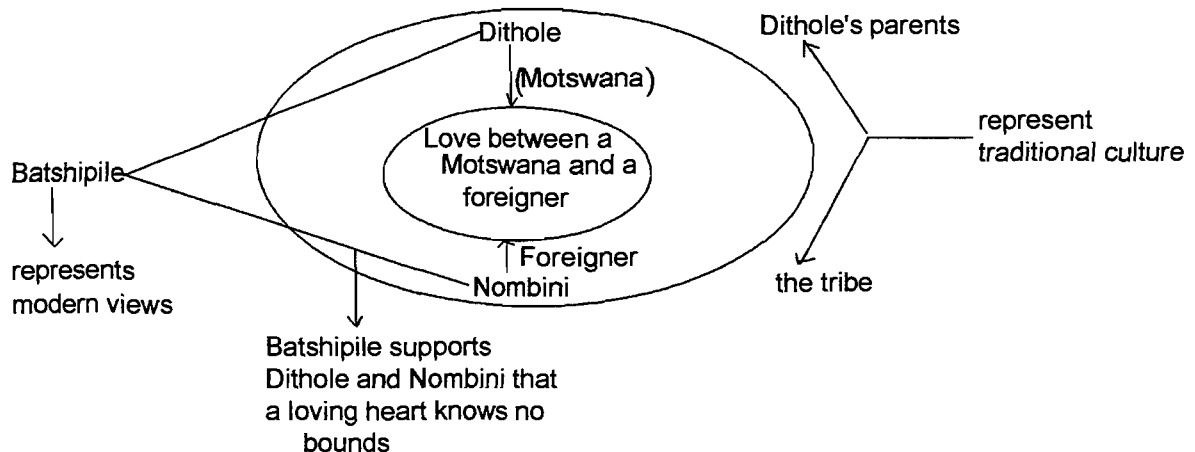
Dithole

(Motswana)

Love between a Motswana and a foreigner

Foreigner

Nombini

Batshipile

represents modern views

Batshipile supports Dithole and Nombini that a loving heart knows no bounds

Dithole's parents

represent traditional culture

the tribe